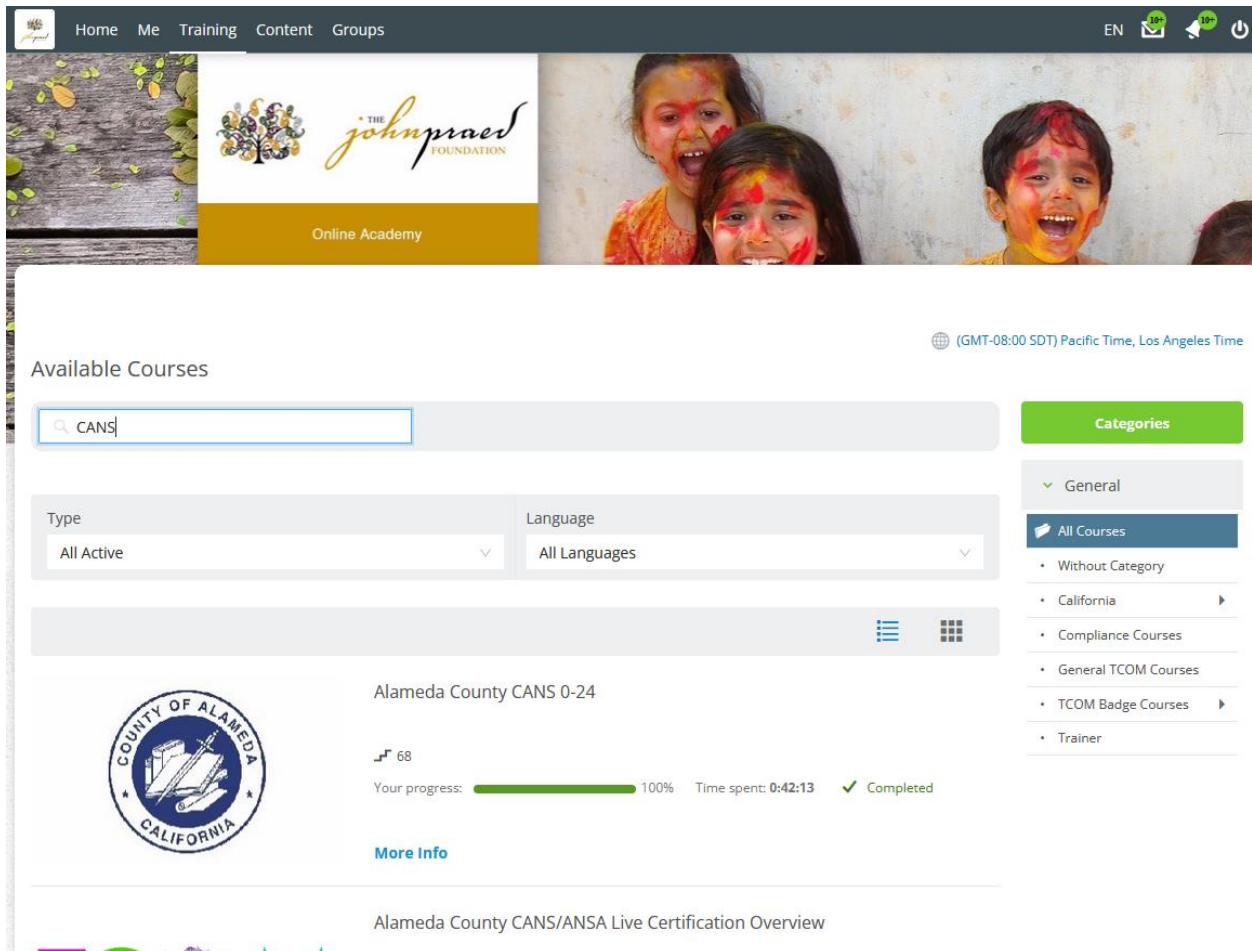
Home Me Training Content Groups

EN 10+ 10+

THE johnpraed FOUNDATION

Online Academy

(GMT-08:00 SDT) Pacific Time, Los Angeles Time

Available Courses

CANS

Type
All Active

Language
All Languages

Categories

General

All Courses
Without Category
California
Compliance Courses
General TCOM Courses
TCOM Badge Courses
Trainer

COUNTY OF ALAMEDA CALIFORNIA

Alameda County CANS 0-24

68

Your progress: 100% Time spent: 0:42:13 ✓ Completed

More Info

Alameda County CANS/ANSA Live Certification Overview